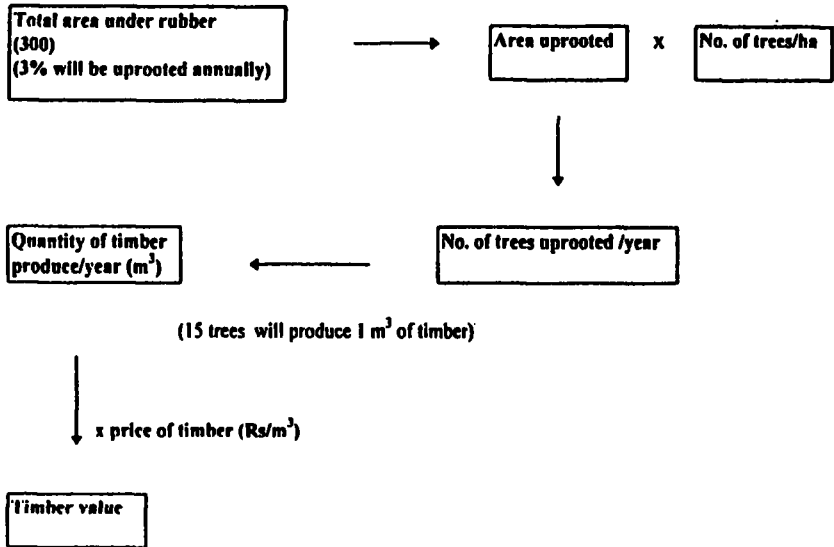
Total area under rubber (300) (3% will be uprooted annually)

Area uprooted

x

No. of trees/ha

No. of trees uprooted /year

Quantity of timber produce/year ($m^3$)

(15 trees will produce 1 $m^3$ of timber)

x price of timber (Rs/$m^3$)

Timber value